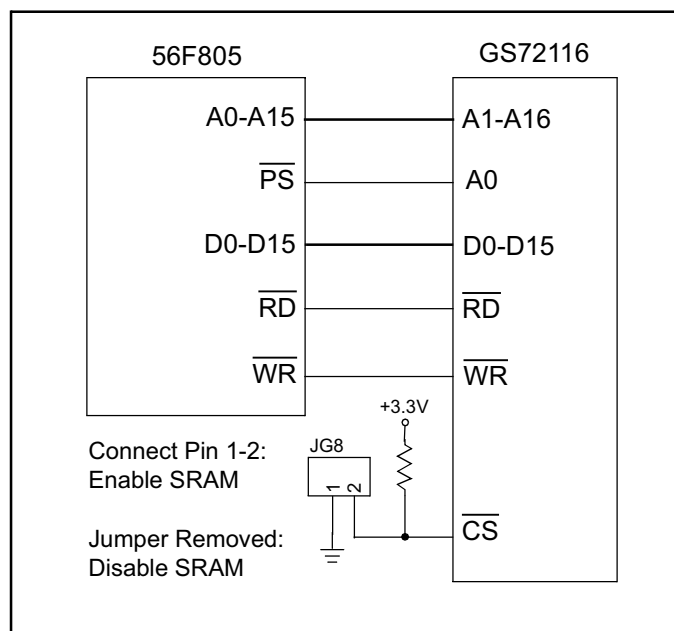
56F805

GS72116

A0-A15

A1-A16

$\overline{PS}$

A0

D0-D15

D0-D15

$\overline{RD}$

$\overline{RD}$

$\overline{WR}$

$\overline{WR}$

+3.3V

Connect Pin 1-2: Enable SRAM

JG8

1 2

$\overline{CS}$

Jumper Removed: Disable SRAM